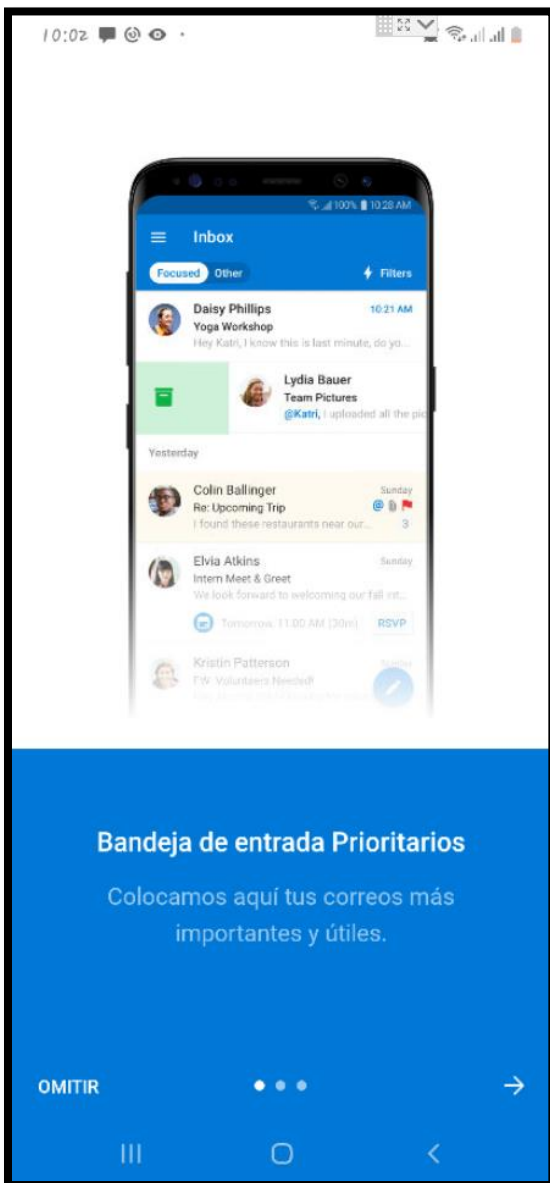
10:02

100% 10:28 AM

Inbox

Focused Other

Filters

Daisy Phillips
10:21 AM
Yoga Workshop
Hey Katri, I know this is last minute, do yo...

Lydia Bauer
Team Pictures
@Katri, I uploaded all the pic

Yesterday

Colin Ballinger
Sunday
Re: Upcoming Trip
I found these restaurants near our...
3

Elvia Atkins
Sunday
Intern Meet & Greet
We look forward to welcoming our fall int...
Tomorrow, 11:00 AM (30m)
RSVP

Kristin Patterson
FW: Volunteers Needed!

Bandeja de entrada Prioritarios

Colocamos aquí tus correos más importantes y útiles.

OMITIR